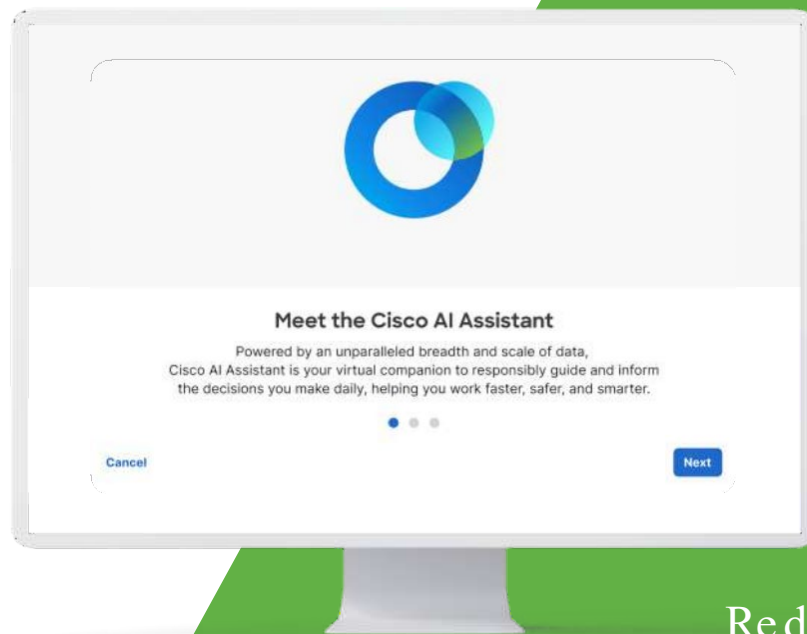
Meet the Cisco AI Assistant

Powered by an unparalleled breadth and scale of data, Cisco AI Assistant is your virtual companion to responsibly guide and inform the decisions you make daily, helping you work faster, safer, and smarter.

Cancel

Next

Red